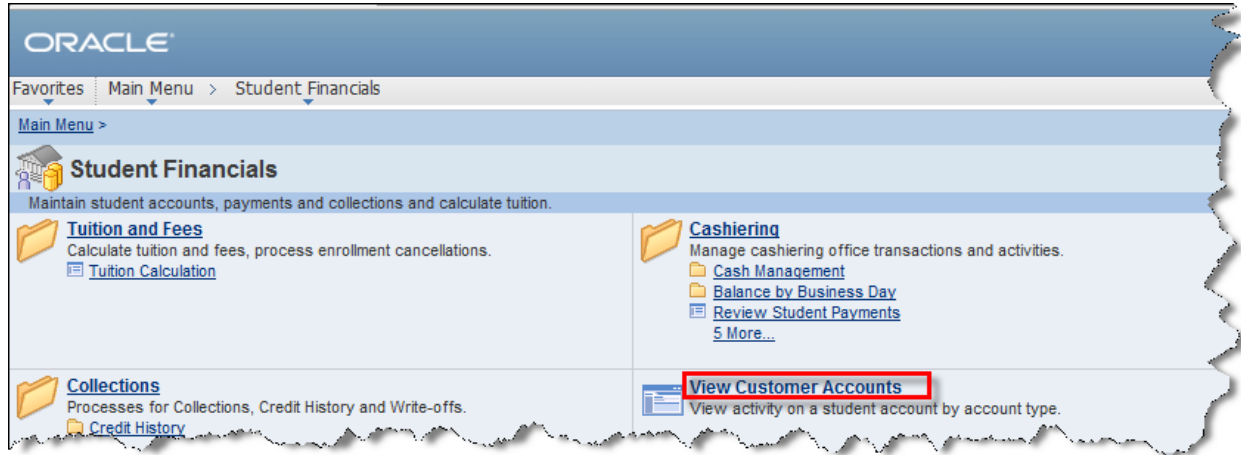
ORACLE

Favorites | Main Menu > Student Financials

Main Menu >

Student Financials

Maintain student accounts, payments and collections and calculate tuition.

Tuition and Fees
Calculate tuition and fees, process enrollment cancellations.
Tuition Calculation

Cashiering
Manage cashiering office transactions and activities.
Cash Management
Balance by Business Day
Review Student Payments
5 More...

Collections
Processes for Collections, Credit History and Write-offs.
Credit History

View Customer Accounts
View activity on a student account by account type.